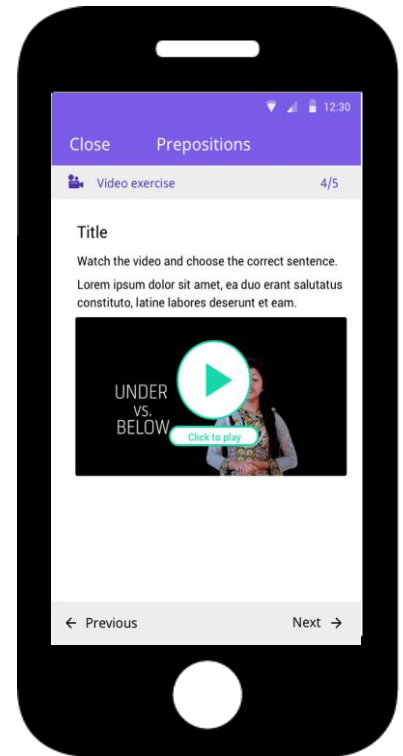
12:30

Close Prepositions

Video exercise 4/5

Title

Watch the video and choose the correct sentence.

Lorem ipsum dolor sit amet, ea duo erant salutatus constituto, latine labores deserunt et eam.

UNDER
VS.
BELOW

Click to play

← Previous Next →